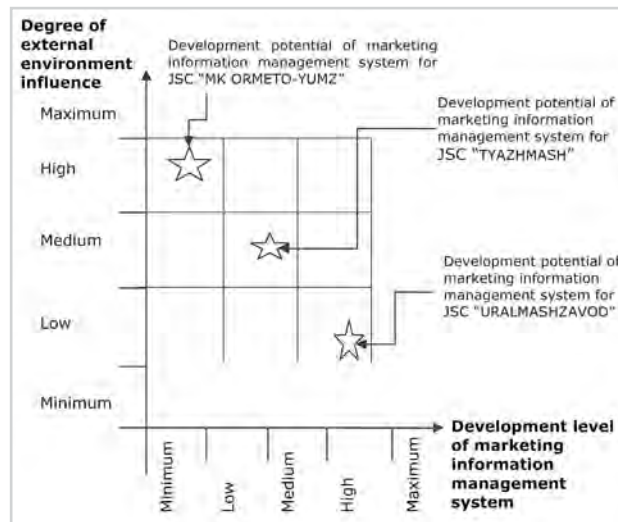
Degree of external environment influence

Development potential of marketing information management system for JSC "MK ORMETO-YUMZ"

Development potential of marketing information management system for JSC "TYAZHMASH"

Development potential of marketing information management system for JSC "URALMASHZAVOD"

Maximum

High

Medium

Low

Minimum

Development level of marketing information management system

Minimum

Low

Medium

High

Maximum